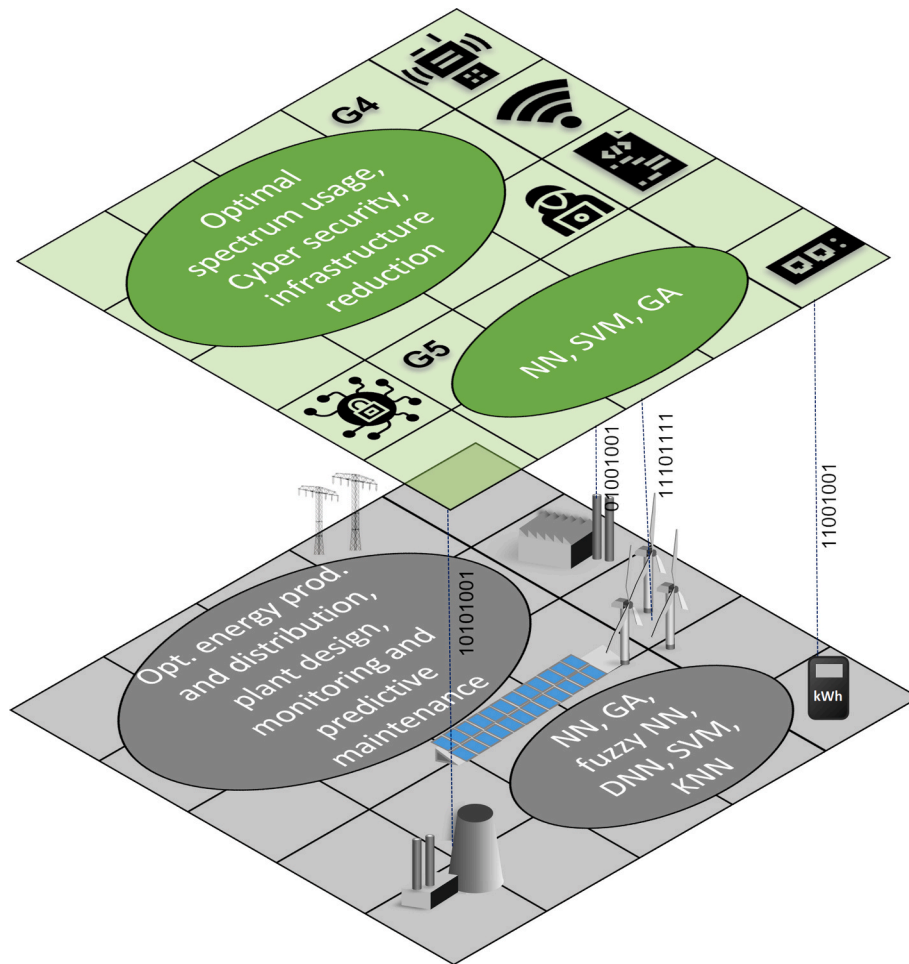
G4

Optimal spectrum usage, Cyber security, infrastructure reduction

G5

NN, SVM, GA

01001001

11101111

11001001

10101001

Opt. energy prod. and distribution, plant design, monitoring and predictive maintenance

NN, GA, fuzzy NN, DNN, SVM, KNN

kWh